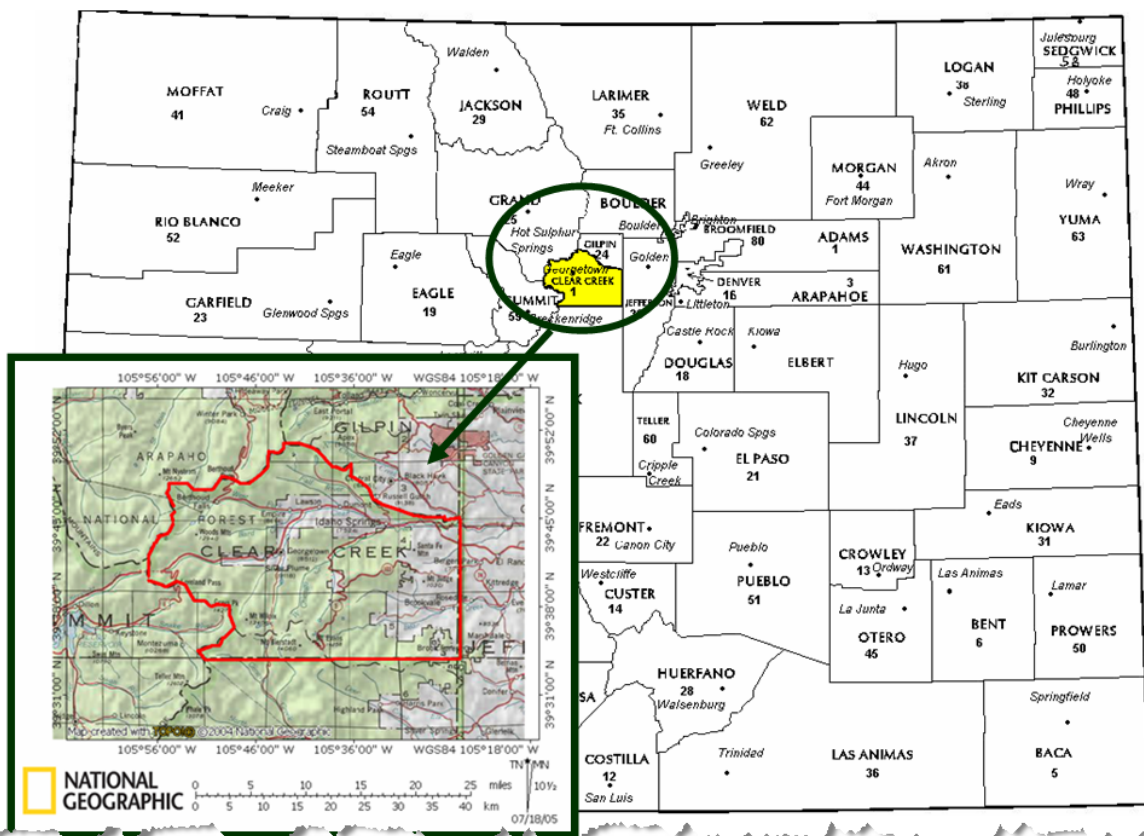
MOFFAT
41
Craig

ROUTT
54
Steamboat Spgs

Walden
JACKSON
29

LARIMER
35
Ft. Collins

WELD
62
Greeley

LOGAN
38
Sterling

Julesburg
SEDGWICK
58

Holyoke
48
PHILLIPS

MORGAN
44
Fort Morgan

Akron

Wray
YUMA
63

Meeker
RIO BLANCO
52

GRAND
25
Hot Sulphur Springs

BOULDER
Boulder

Brighton
BROOMFIELD
80

ADAMS
1

WASHINGTON
61

GILPIN
24

Georgetown
CLEAR CREEK
1

Golden

Eagle
EAGLE
19

GARFIELD
23
Glenwood Spgs

SUMMIT
59
Breckenridge

JEFFERSON
21

DENVER
16
Littleton

3
ARAPAHOE

Castle Rock
DOUGLAS
18

Kiowa
ELBERT

Hugo
LINCOLN
37

Burlington
KIT CARSON
32

Cheyenne Wells
CHEYENNE
9

TELLER
60
Cripple Creek

Colorado Spgs
EL PASO
21

FREMONT
22
Canon City

Eads
KIOWA
31

Pueblo
PUEBLO
51

CROWLEY
13
Ordway

Westcliffe
CUSTER
14

La Junta
OTERO
45

Las Animas
BENT
6

Lamar
PROWERS
50

HUERFANO
28
Walsenburg

COSTILLA
12
San Luis

Trinidad
LAS ANIMAS
36

Springfield
BACA
5

105°56'00" W 105°46'00" W 105°36'00" W WGS84 105°18'00" W
39°52'00" N
39°45'00" N
39°38'00" N
39°31'00" N
GILPIN
ARAPAHOE
NATIONAL FOREST
CLEAR CREEK
Idaho Springs
MMIT
JEFF
Map created with TOPO! ©2004 National Geographic
105°56'00" W 105°46'00" W 105°36'00" W WGS84 105°18'00" W
NATIONAL GEOGRAPHIC
0 5 10 15 20 25 miles
0 5 10 15 20 25 30 35 40 km
TN MN 10½
07/18/05